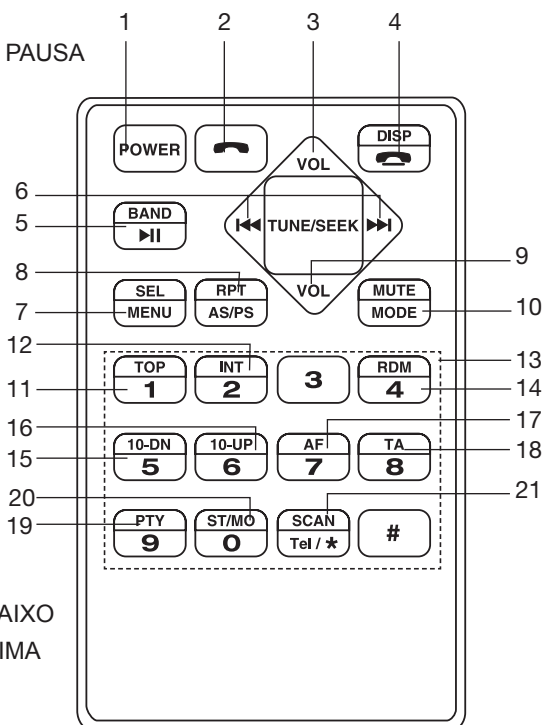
1 2 3 4

PAUSA

POWER

VOL

DISP

6

5

BAND
▶II

◀◀ TUNE/SEEK ▶▶I

8

9

SEL
MENU

RPT
AS/PS

VOL

MUTE
MODE

7

10

12

13

TOP
1

INT
2

3

RDM
4

11

14

16

17

10-DN
5

10-UP
6

AF
7

TA
8

15

18

20

21

PTY
9

ST/MO
0

SCAN
Tel / ★

#

19

AIXO

IMA